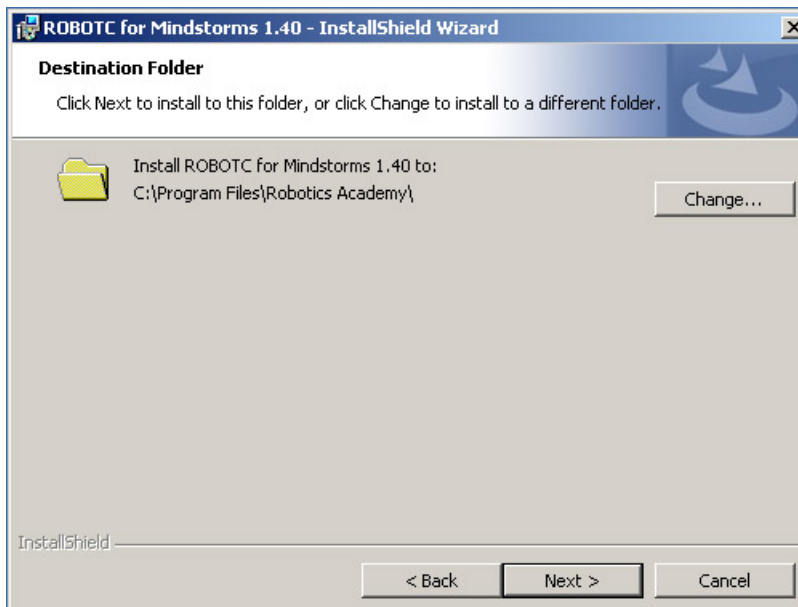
ROBOTC for Mindstorms 1.40 - InstallShield Wizard

Destination Folder

Click Next to install to this folder, or click Change to install to a different folder.

Install ROBOTC for Mindstorms 1.40 to:
C:\Program Files\Robotics Academy\

Change...

InstallShield

< Back

Next >

Cancel